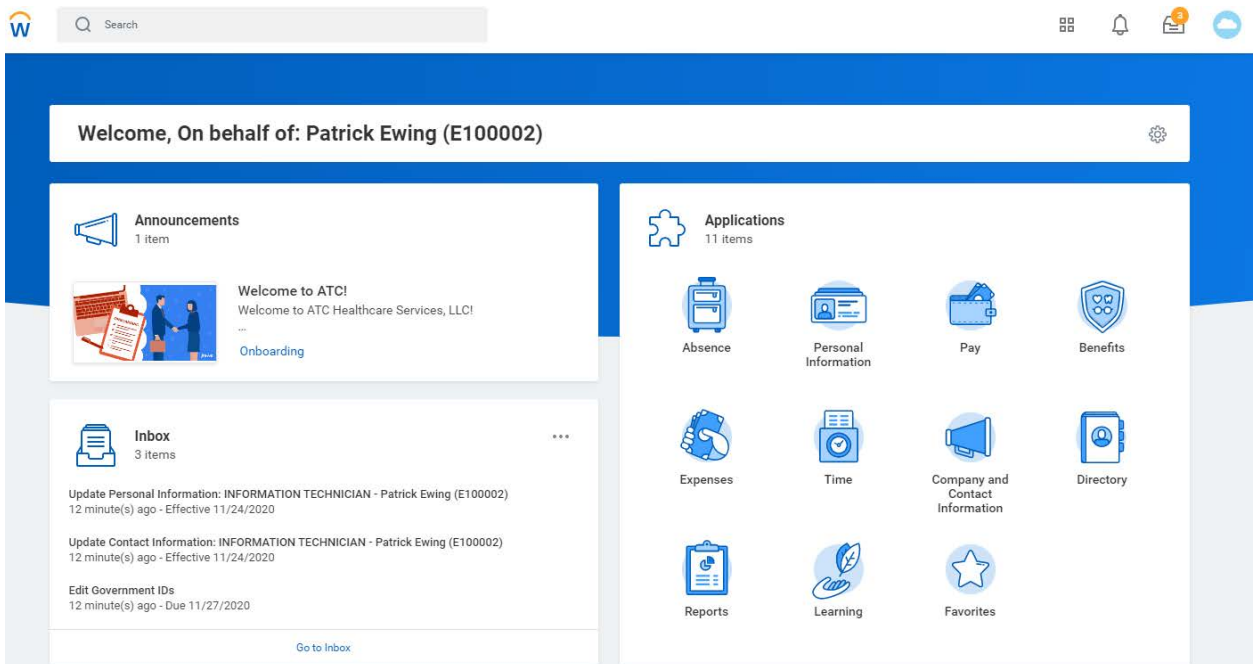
Search

3

Welcome, On behalf of: Patrick Ewing (E100002)

Announcements
1 item

Welcome to ATC!
Welcome to ATC Healthcare Services, LLC!
...
Onboarding

Inbox
3 items

...

Update Personal Information: INFORMATION TECHNICIAN - Patrick Ewing (E100002)
12 minute(s) ago - Effective 11/24/2020

Update Contact Information: INFORMATION TECHNICIAN - Patrick Ewing (E100002)
12 minute(s) ago - Effective 11/24/2020

Edit Government IDs
12 minute(s) ago - Due 11/27/2020

Go to Inbox

Applications
11 items

Absence

Personal Information

Pay

Benefits

Expenses

Time

Company and Contact Information

Directory

Reports

Learning

Favorites